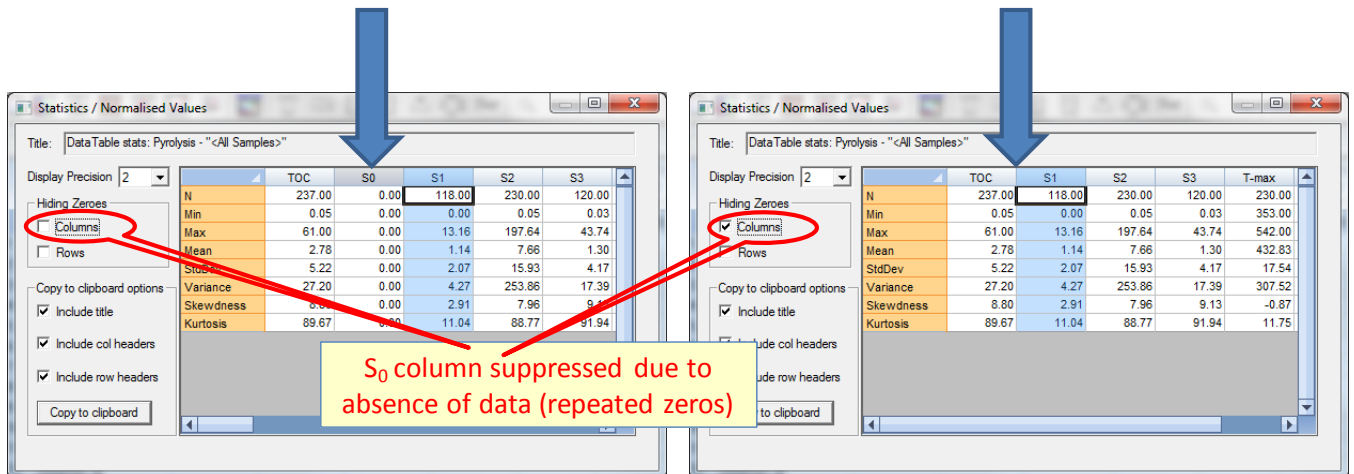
Statistics / Normalised Values

Title: DataTable stats: Pyrolysis - "<All Samples>"

Display Precision 2

Hiding Zeroes
Columns
Rows

Copy to clipboard options
Include title
Include col headers
Include row headers
Copy to clipboard

| | TOC | S0 | S1 | S2 | S3 |
|---|---|---|---|---|---|
| N | 237.00 | 0.00 | 118.00 | 230.00 | 120.00 |
| Min | 0.05 | 0.00 | 0.00 | 0.05 | 0.03 |
| Max | 61.00 | 0.00 | 13.16 | 197.64 | 43.74 |
| Mean | 2.78 | 0.00 | 1.14 | 7.66 | 1.30 |
| StdDev | 5.22 | 0.00 | 2.07 | 15.93 | 4.17 |
| Variance | 27.20 | 0.00 | 4.27 | 253.86 | 17.39 |
| Skewdness | 8.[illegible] | 0.00 | 2.91 | 7.96 | 9.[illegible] |
| Kurtosis | 89.67 | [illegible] | 11.04 | 88.77 | 91.94 |

Statistics / Normalised Values

Title: DataTable stats: Pyrolysis - "<All Samples>"

Display Precision 2

Hiding Zeroes
Columns
Rows

Copy to clipboard options
Include title
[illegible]lude col headers
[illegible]lude row headers
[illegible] to clipboard

| | TOC | S1 | S2 | S3 | T-max |
|---|---|---|---|---|---|
| N | 237.00 | 118.00 | 230.00 | 120.00 | 230.00 |
| Min | 0.05 | 0.00 | 0.05 | 0.03 | 353.00 |
| Max | 61.00 | 13.16 | 197.64 | 43.74 | 542.00 |
| Mean | 2.78 | 1.14 | 7.66 | 1.30 | 432.83 |
| StdDev | 5.22 | 2.07 | 15.93 | 4.17 | 17.54 |
| Variance | 27.20 | 4.27 | 253.86 | 17.39 | 307.52 |
| Skewdness | 8.80 | 2.91 | 7.96 | 9.13 | -0.87 |
| Kurtosis | 89.67 | 11.04 | 88.77 | 91.94 | 11.75 |

$S_0$ column suppressed due to absence of data (repeated zeros)